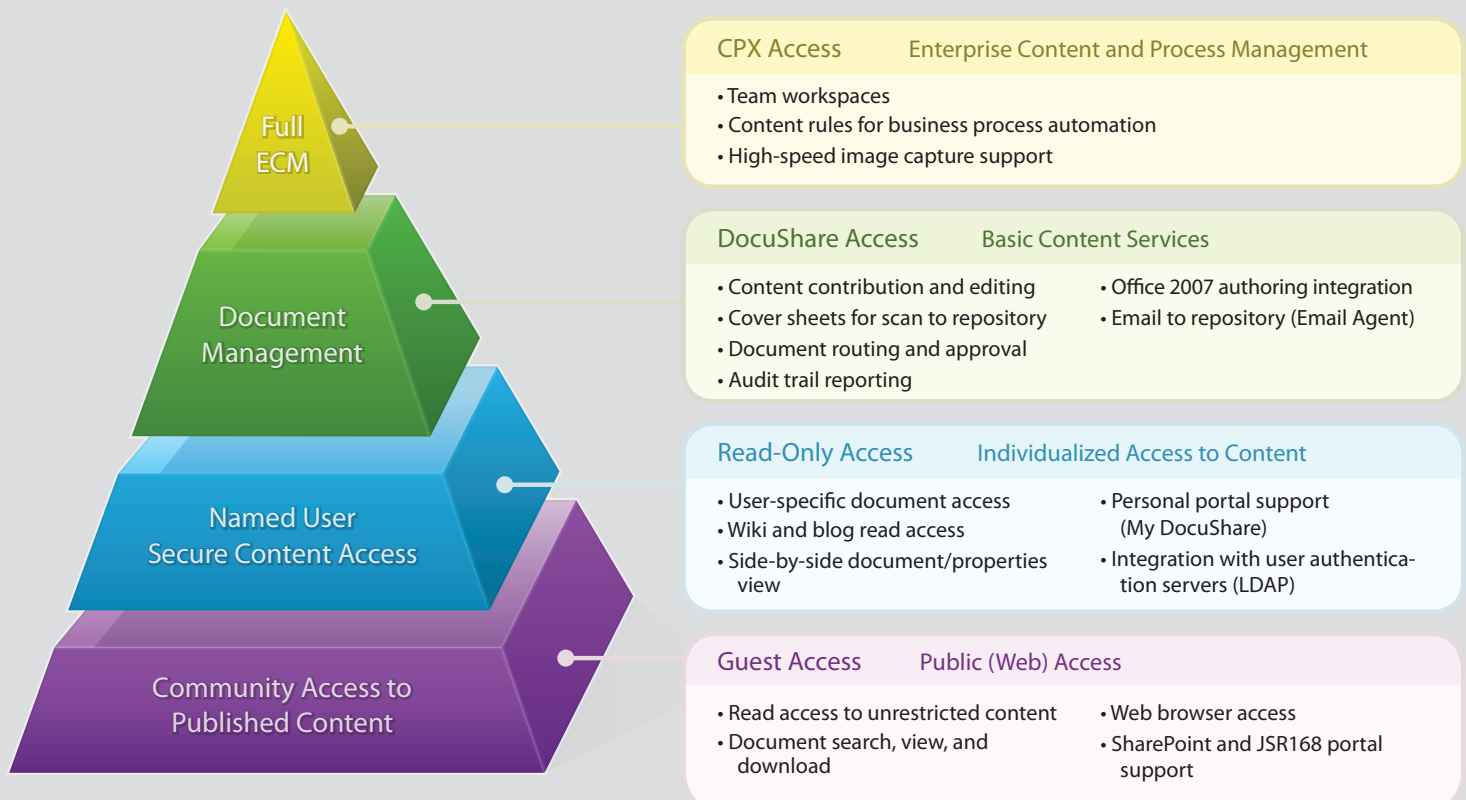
Full ECM

Document Management

Named User Secure Content Access

Community Access to Published Content

CPX Access Enterprise Content and Process Management

• Team workspaces
• Content rules for business process automation
• High-speed image capture support

DocuShare Access Basic Content Services

• Content contribution and editing
• Cover sheets for scan to repository
• Document routing and approval
• Audit trail reporting
• Office 2007 authoring integration
• Email to repository (Email Agent)

Read-Only Access Individualized Access to Content

• User-specific document access
• Wiki and blog read access
• Side-by-side document/properties view
• Personal portal support (My DocuShare)
• Integration with user authentication servers (LDAP)

Guest Access Public (Web) Access

• Read access to unrestricted content
• Document search, view, and download
• Web browser access
• SharePoint and JSR168 portal support